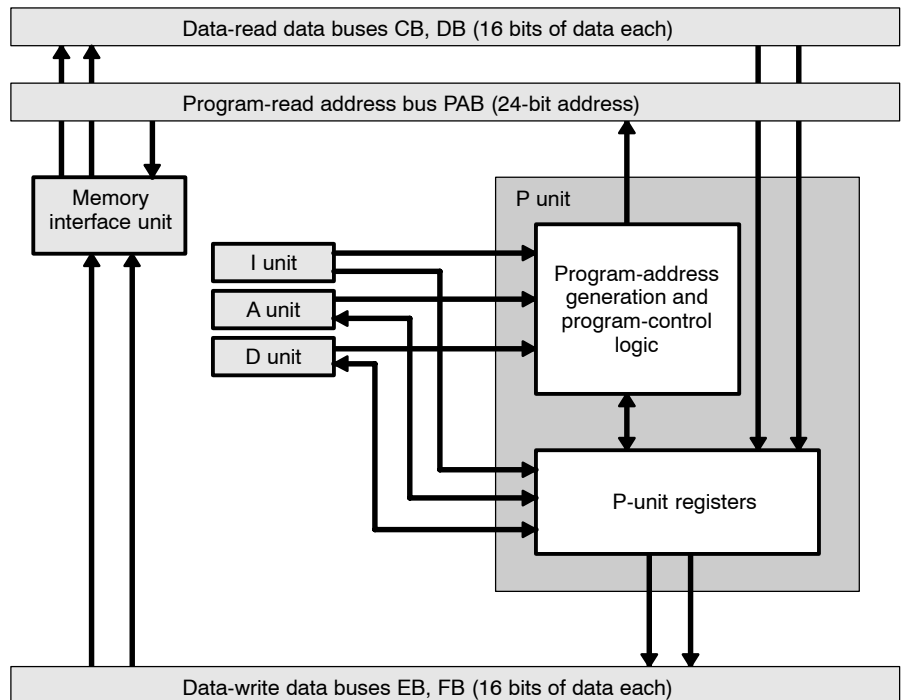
Data-read data buses CB, DB (16 bits of data each)

Program-read address bus PAB (24-bit address)

Memory interface unit

P unit

I unit

A unit

D unit

Program-address generation and program-control logic

P-unit registers

Data-write data buses EB, FB (16 bits of data each)